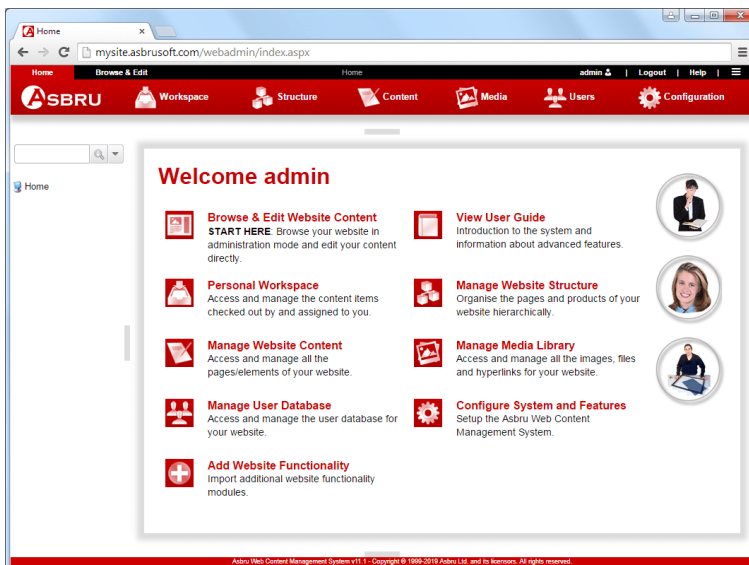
Home

mysite.asbrusoft.com/webadmin/index.aspx

Home | Browse & Edit | Home | admin | Logout | Help

ASBRU | Workspace | Structure | Content | Media | Users | Configuration

Home

Welcome admin

Browse & Edit Website Content
START HERE: Browse your website in administration mode and edit your content directly.

View User Guide
Introduction to the system and information about advanced features.

Personal Workspace
Access and manage the content items checked out by and assigned to you.

Manage Website Structure
Organise the pages and products of your website hierarchically.

Manage Website Content
Access and manage all the pages/elements of your website.

Manage Media Library
Access and manage all the images, files and hyperlinks for your website.

Manage User Database
Access and manage the user database for your website.

Configure System and Features
Setup the Asbru Web Content Management System.

Add Website Functionality
Import additional website functionality modules.

Asbru Web Content Management System v11.1 - Copyright © 1999-2019 Asbru Ltd. and its licensors. All rights reserved.